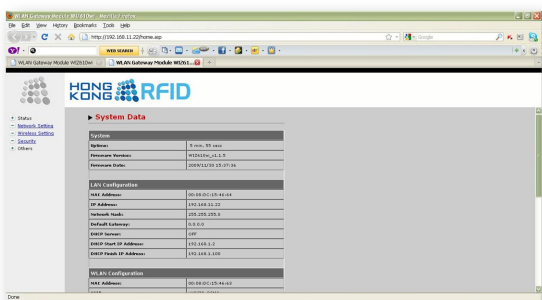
WLAN Gateway Module WIZ610wi - Mozilla Firefox
File Edit View History Bookmarks Tools Help
http://192.168.11.22/home.asp
Google
WEB SEARCH
WLAN Gateway Module WIZ610wi
WLAN Gateway Module WIZ61...
HONG KONG RFID
Status
Network Setting
Wireless Setting
Security
Others
▶ System Data

| System | |
|---|---|
| Uptime: | 5 min, 55 secs |
| Firmware Version: | WIZ610wi_v1.1.5 |
| Firmware Date: | 2009/12/30 15:27:36 |

| LAN Configuration | |
|---|---|
| MAC Address: | 00:08:DC:15:46:64 |
| IP Address: | 192.168.11.22 |
| Network Mask: | 255.255.255.0 |
| Default Gateway: | 0.0.0.0 |
| DHCP Server: | Off |
| DHCP Start IP Address: | 192.168.1.2 |
| DHCP Finish IP Address: | 192.168.1.100 |

| WLAN Configuration | |
|---|---|
| MAC Address: | 00:08:DC:15:46:63 |
| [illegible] | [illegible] |

Done